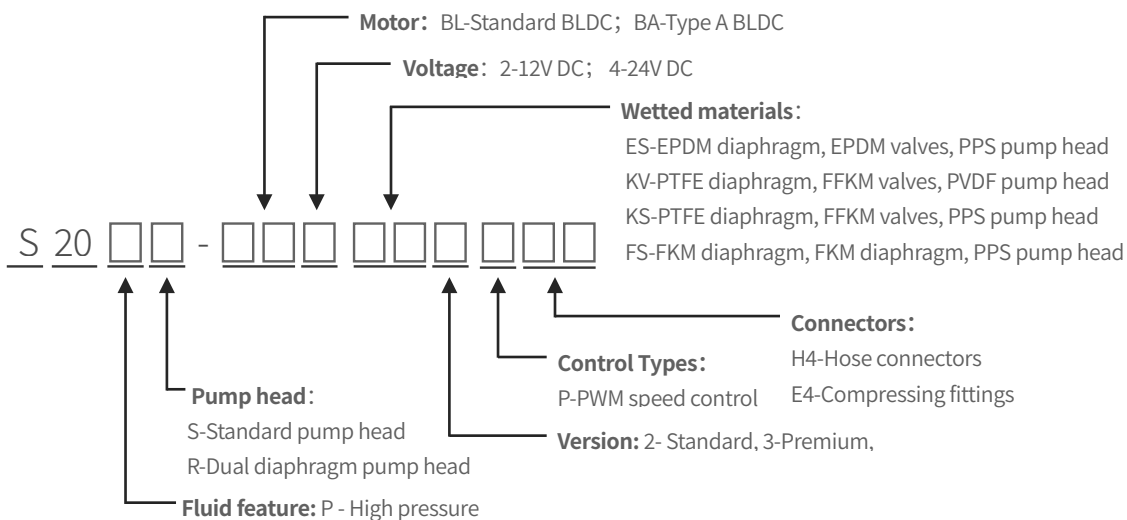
**Motor**：BL-Standard BLDC；BA-Type A BLDC

**Voltage**：2-12V DC；4-24V DC

**Wetted materials**：

ES-EPDM diaphragm, EPDM valves, PPS pump head
KV-PTFE diaphragm, FFKM valves, PVDF pump head
KS-PTFE diaphragm, FFKM valves, PPS pump head
FS-FKM diaphragm, FKM diaphragm, PPS pump head

S 20 □□ - □□□ □□□ □□□

**Connectors**：
H4-Hose connectors
E4-Compressing fittings

**Control Types**：
P-PWM speed control

**Pump head**：
S-Standard pump head
R-Dual diaphragm pump head

**Version:** 2- Standard, 3-Premium,

**Fluid feature:** P - High pressure